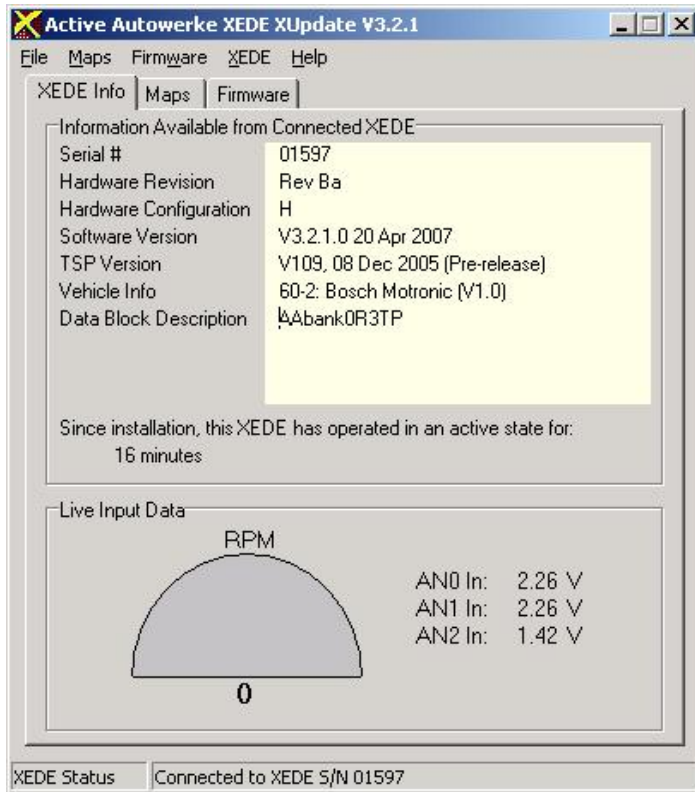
Active Autowerke XEDE XUpdate V3.2.1

File Maps Firmware XEDE Help

XEDE Info | Maps | Firmware

Information Available from Connected XEDE

| | |
|---|---|
| Serial # | 01597 |
| Hardware Revision | Rev Ba |
| Hardware Configuration | H |
| Software Version | V3.2.1.0 20 Apr 2007 |
| TSP Version | V109, 08 Dec 2005 (Pre-release) |
| Vehicle Info | 60-2: Bosch Motronic (V1.0) |
| Data Block Description | AAbank0R3TP |

Since installation, this XEDE has operated in an active state for: 16 minutes

Live Input Data

RPM

0

AN0 In: 2.26 V
AN1 In: 2.26 V
AN2 In: 1.42 V

XEDE Status | Connected to XEDE S/N 01597